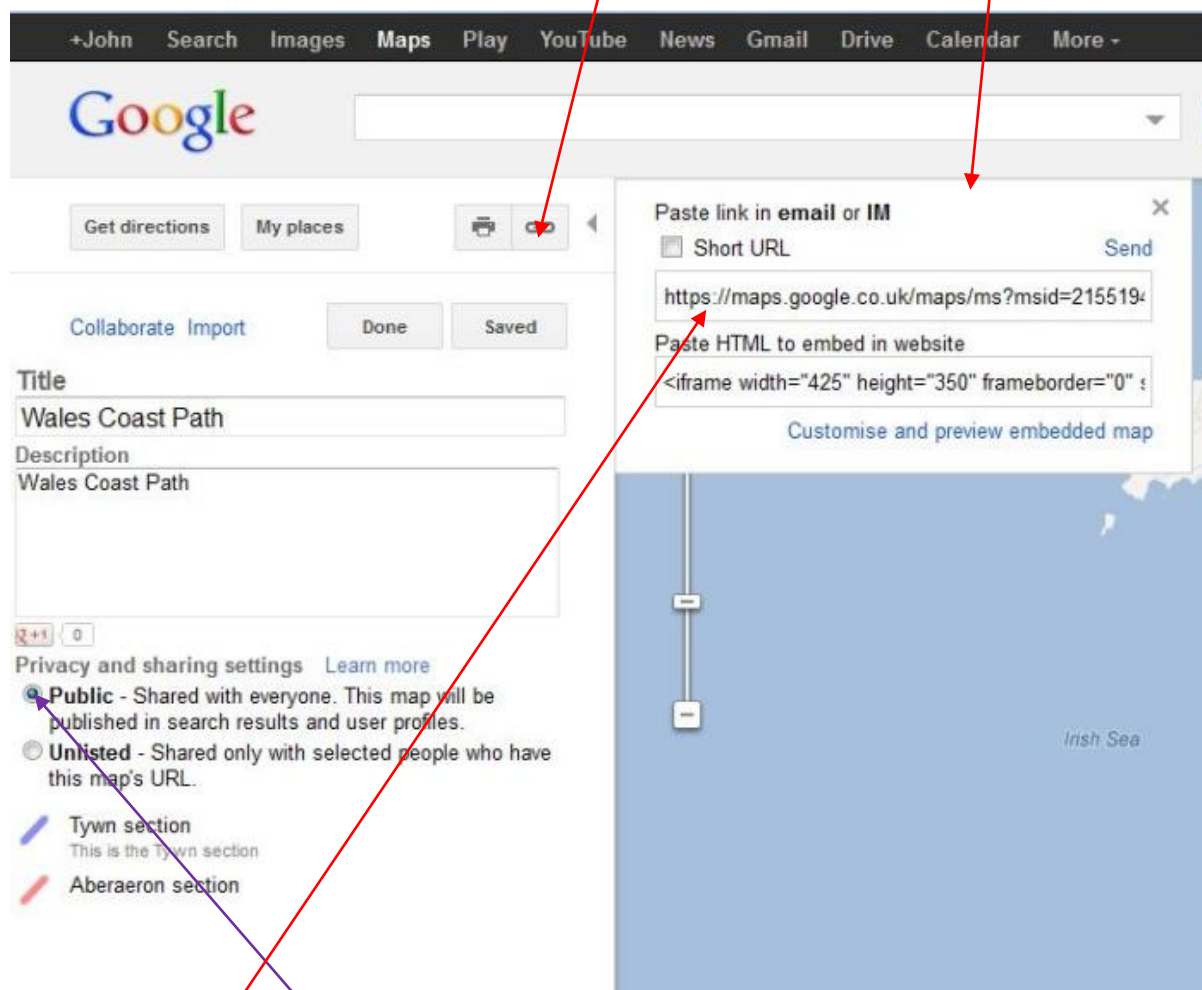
+John Search Images Maps Play YouTube News Gmail Drive Calendar More -

Google

Get directions My places

Collaborate Import Done Saved

Title
Wales Coast Path
Description
Wales Coast Path

+1 0

Privacy and sharing settings Learn more
Public - Shared with everyone. This map will be published in search results and user profiles.
Unlisted - Shared only with selected people who have this map's URL.

Tywn section
This is the Tywn section
Aberaeron section

Paste link in email or IM
Short URL Send
https://maps.google.co.uk/maps/ms?msid=215519
Paste HTML to embed in website
<iframe width="425" height="350" frameborder="0"
Customise and preview embedded map

Irish Sea